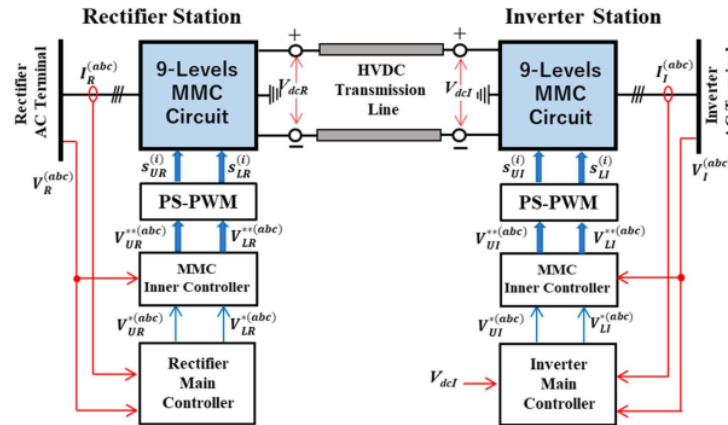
Rectifier Station

Inverter Station

Rectifier AC Terminal

$I_R^{(abc)}$

9-Levels MMC Circuit

$V_{dcR}$

+

−

HVDC Transmission Line

+

−

$V_{dcI}$

9-Levels MMC Circuit

$I_I^{(abc)}$

Inverter AC T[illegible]

$V_I^{(abc)}$

$V_R^{(abc)}$

$s_{UR}^{(i)}$

$s_{LR}^{(i)}$

PS-PWM

$V_{UR}^{**(abc)}$

$V_{LR}^{**(abc)}$

MMC Inner Controller

$V_{UR}^{*(abc)}$

$V_{LR}^{*(abc)}$

Rectifier Main Controller

$s_{UI}^{(i)}$

$s_{LI}^{(i)}$

PS-PWM

$V_{UI}^{**(abc)}$

$V_{LI}^{**(abc)}$

MMC Inner Controller

$V_{UI}^{*(abc)}$

$V_{LI}^{*(abc)}$

$V_{dcI}$

Inverter Main Controller